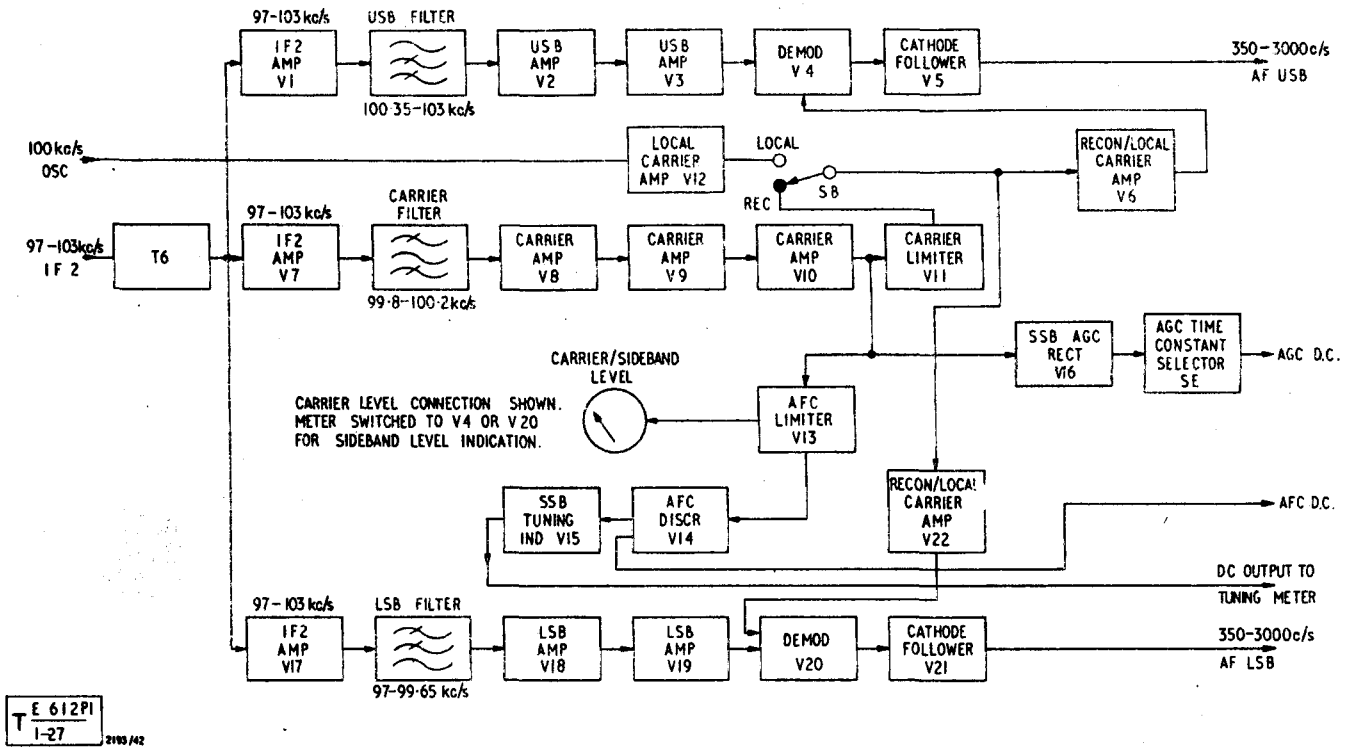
97-103 kc/s

USB FILTER

IF2 AMP V1

USB AMP V2

USB AMP V3

DEMOD V4

CATHODE FOLLOWER V5

350-3000c/s AF USB

100·35-103 kc/s

100 kc/s OSC

LOCAL CARRIEP AMP V12

LOCAL

SB

REC

RECON/LOCAL CARRIER AMP V6

97-103 kc/s

CARRIER FILTER

97-103kc/s IF 2

T6

IF2 AMP V7

CARRIER AMP V8

CARRIER AMP V9

CARRIER AMP V10

CARRIER LIMITER V11

99·8-100·2 kc/s

SSB AGC RECT V16

AGC TIME CONSTANT SELECTOR SE

AGC D.C.

CARRIER/SIDEBAND LEVEL

CARRIER LEVEL CONNECTION SHOWN. METER SWITCHED TO V4 OR V20 FOR SIDEBAND LEVEL INDICATION.

AFC LIMITER V13

SSB TUNING IND V15

AFC DISCR V14

RECON/LOCAL CARRIER AMP V22

AFC D.C.

DC OUTPUT TO TUNING METER

97-103 kc/s

LSB FILTER

IF2 AMP V17

LSB AMP V18

LSB AMP V19

DEMOD V20

CATHODE FOLLOWER V21

350-3000c/s AF LSB

97-99·65 kc/s

T $\frac{E\ 612P1}{1-27}$ 2193/42